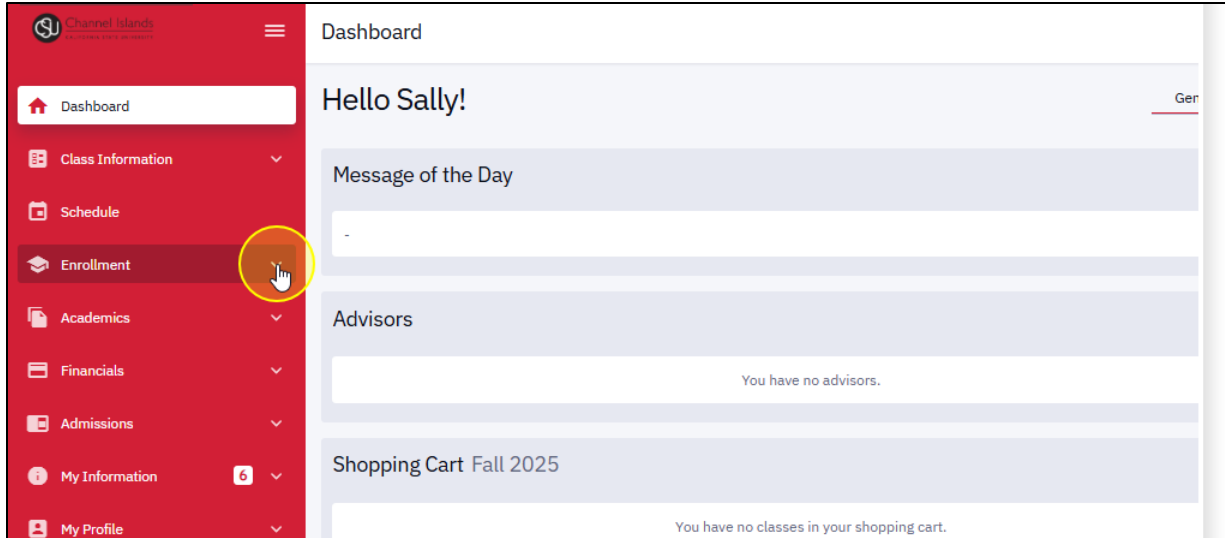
Channel Islands
CALIFORNIA STATE UNIVERSITY

Dashboard
Class Information
Schedule
Enrollment
Academics
Financials
Admissions
My Information 6
My Profile

Dashboard

Hello Sally!

Gen

Message of the Day

-

Advisors

You have no advisors.

Shopping Cart Fall 2025

You have no classes in your shopping cart.